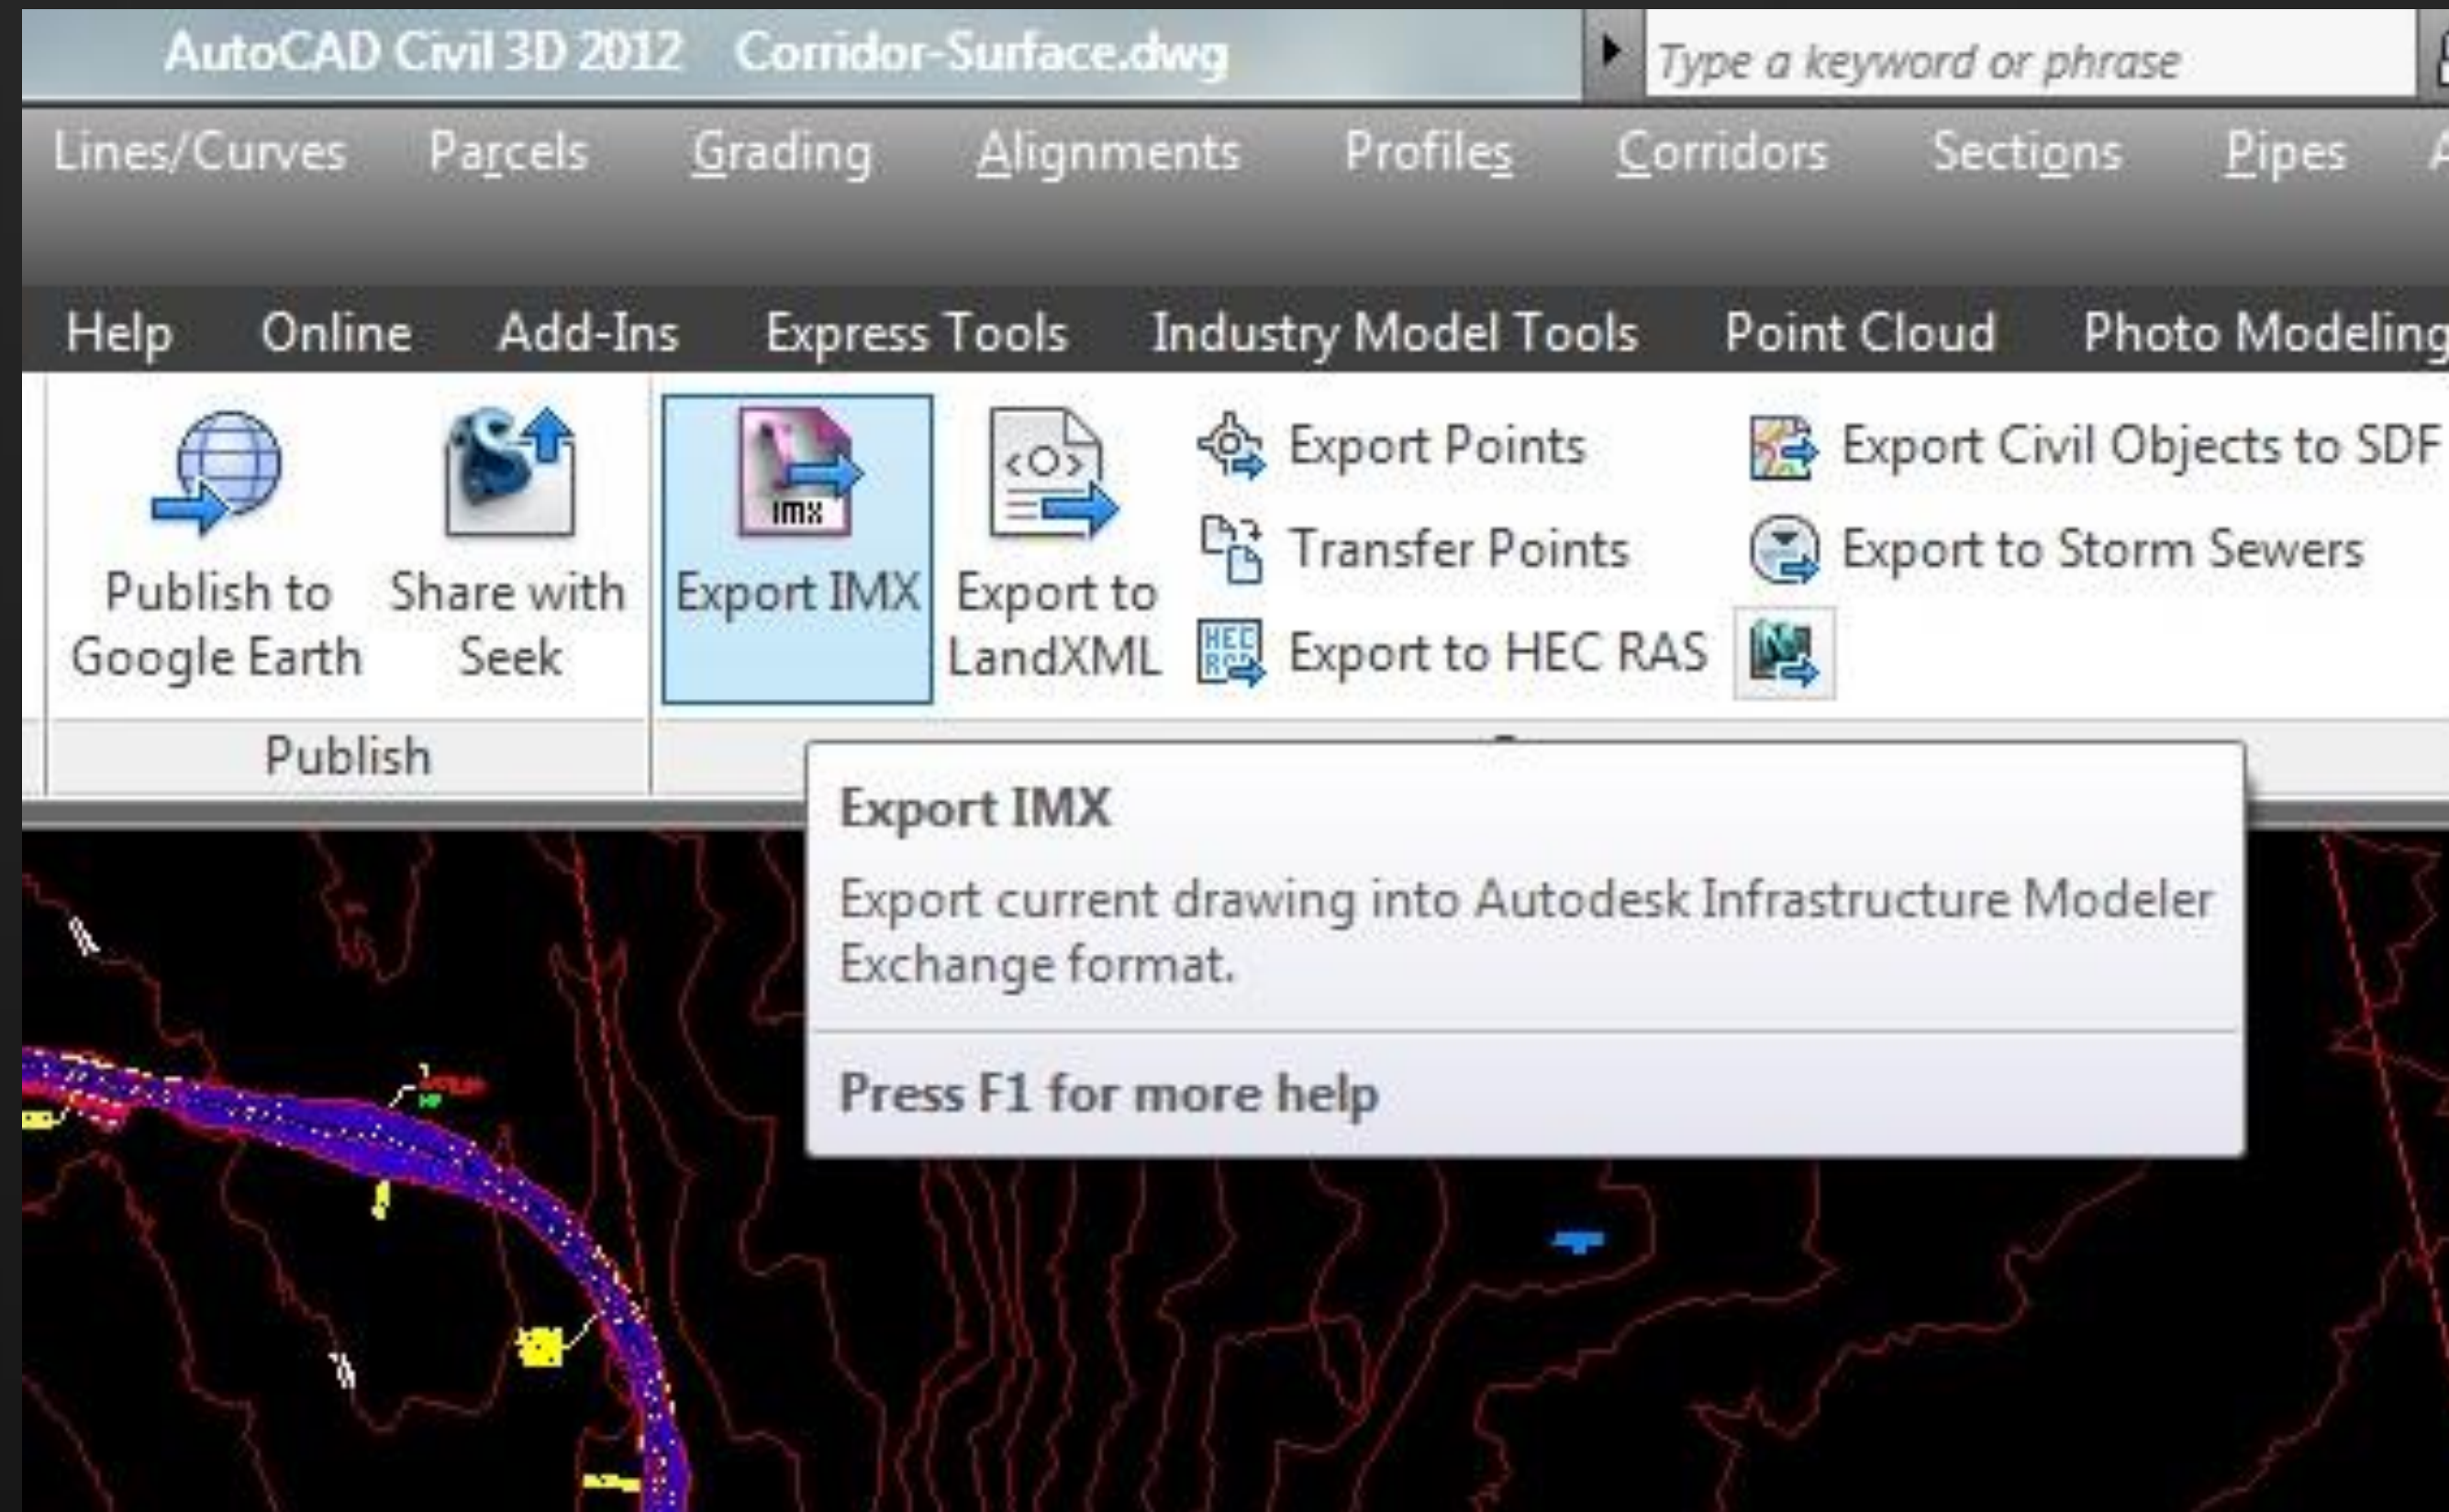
AutoCAD Civil 3D 2012 Corridor-Surface.dwg

Type a keyword or phrase

Lines/Curves Parcels Grading Alignments Profiles Corridors Sections Pipes

Help Online Add-Ins Express Tools Industry Model Tools Point Cloud Photo Modeling

Publish to Google Earth

Share with Seek

Publish

IMX

Export IMX

Export to LandXML

Export Points

Transfer Points

Export to HEC RAS

Export Civil Objects to SDF

Export to Storm Sewers

Export IMX

Export current drawing into Autodesk Infrastructure Modeler Exchange format.

Press F1 for more help